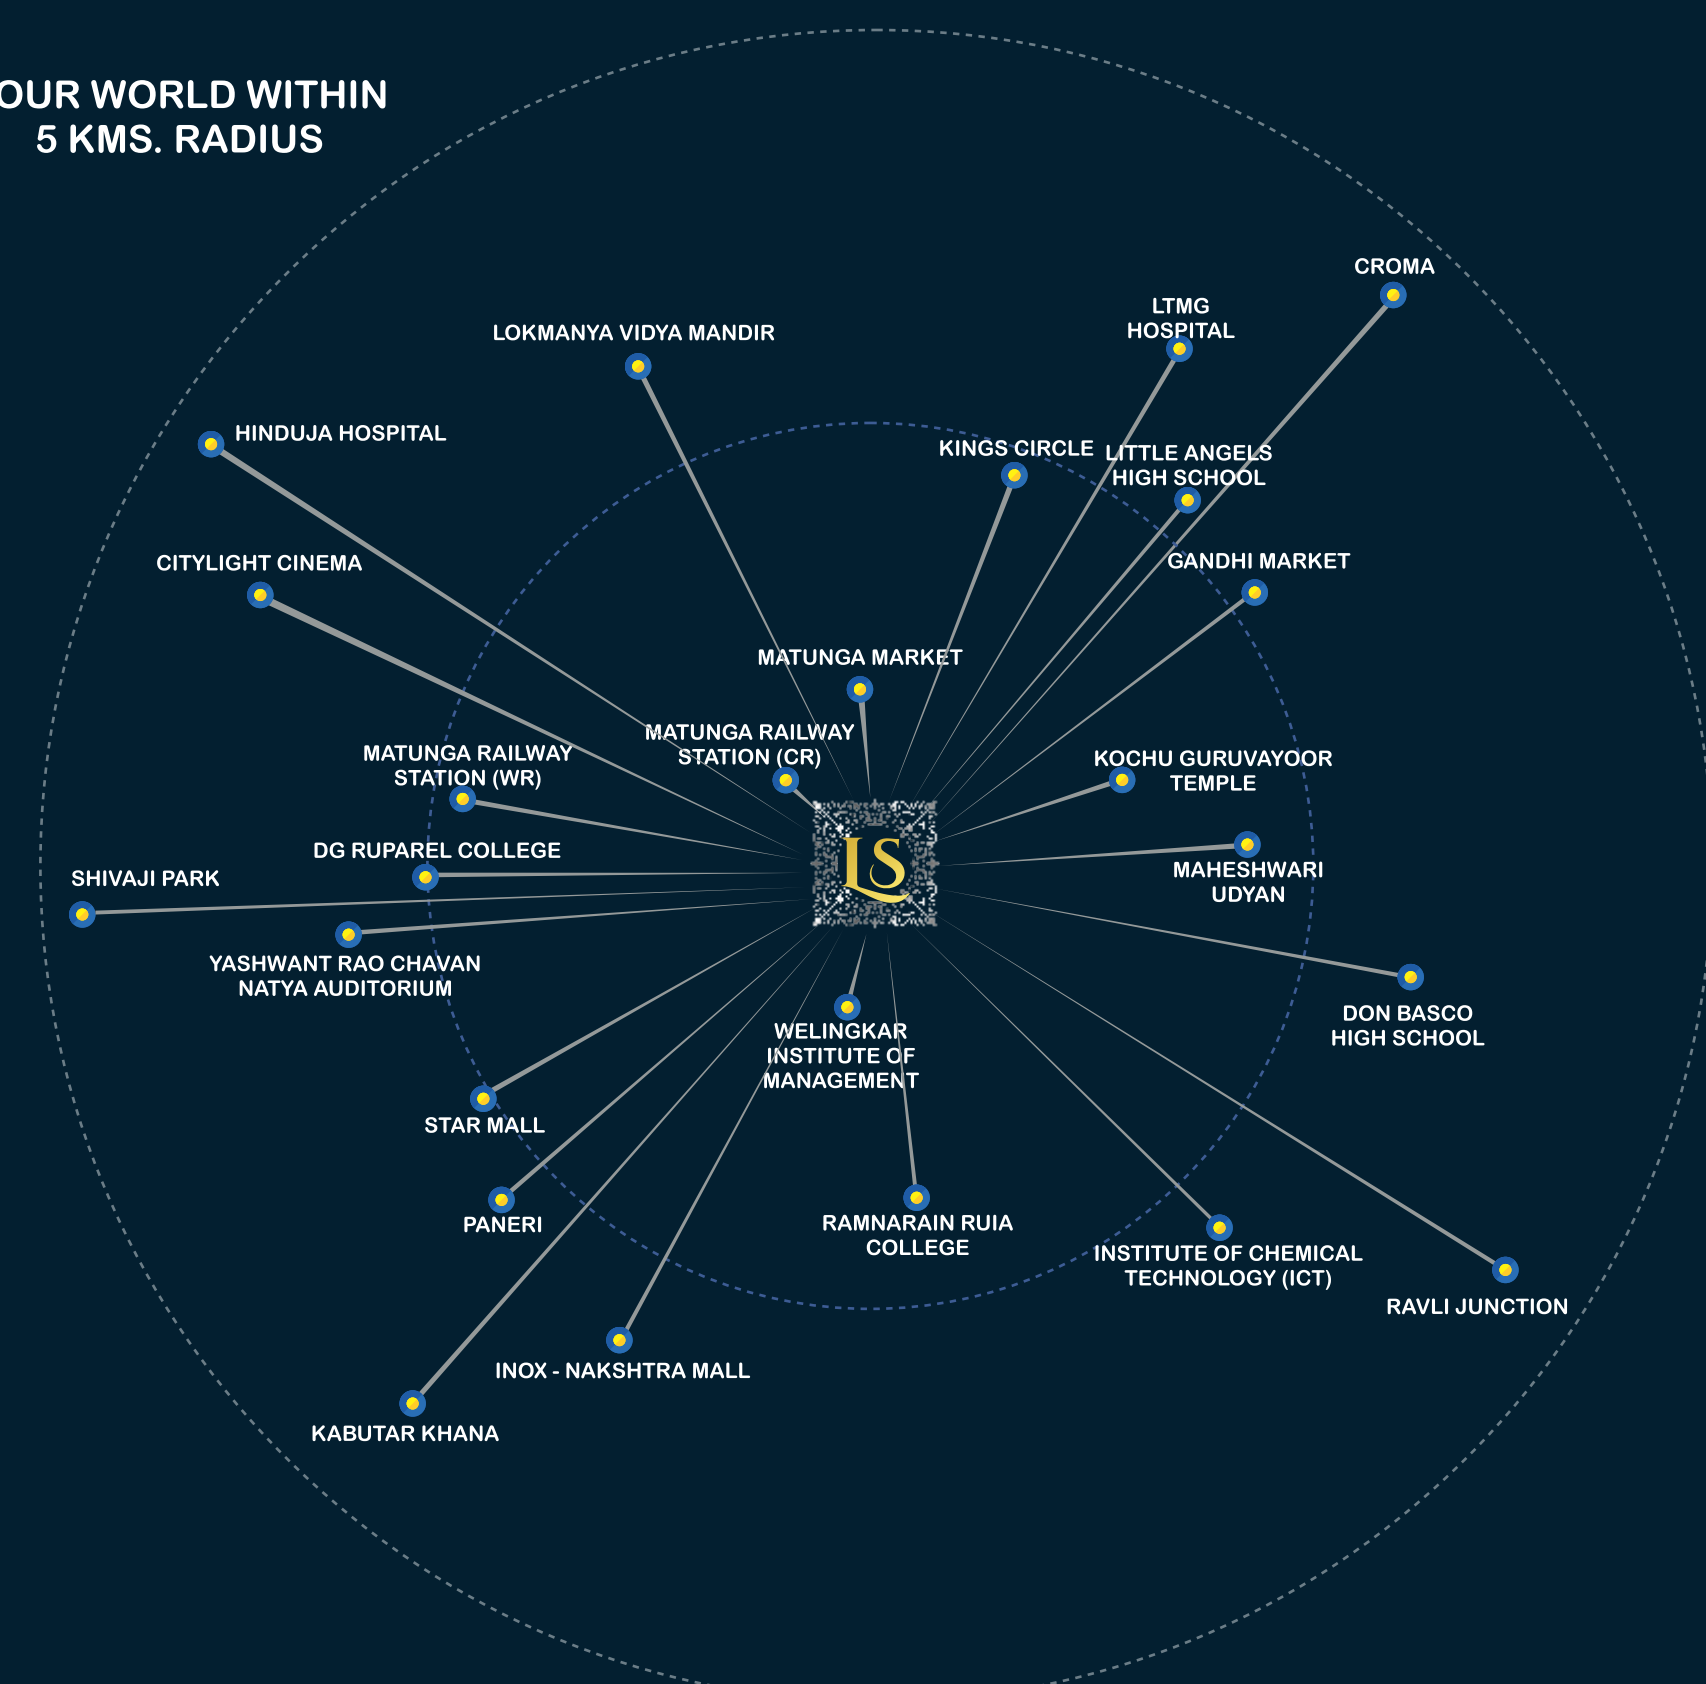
OUR WORLD WITHIN
5 KMS. RADIUS

CROMA

LTMG HOSPITAL

LOKMANYA VIDYA MANDIR

HINDUJA HOSPITAL

KINGS CIRCLE

LITTLE ANGELS HIGH SCHOOL

GANDHI MARKET

CITYLIGHT CINEMA

MATUNGA MARKET

MATUNGA RAILWAY STATION (CR)

MATUNGA RAILWAY STATION (WR)

KOCHU GURUVAYOOR TEMPLE

LS

DG RUPAREL COLLEGE

SHIVAJI PARK

MAHESHWARI UDYAN

YASHWANT RAO CHAVAN NATYA AUDITORIUM

DON BASCO HIGH SCHOOL

WELINGKAR INSTITUTE OF MANAGEMENT

STAR MALL

PANERI

RAMNARAIN RUIA COLLEGE

INSTITUTE OF CHEMICAL TECHNOLOGY (ICT)

RAVLI JUNCTION

INOX - NAKSHTRA MALL

KABUTAR KHANA